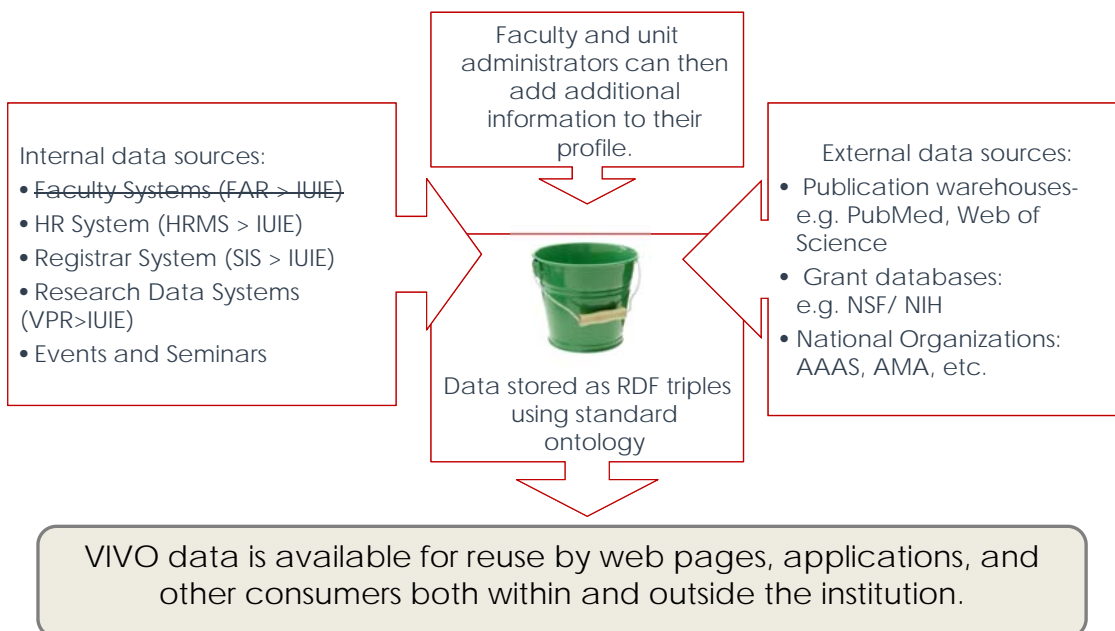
Faculty and unit administrators can then add additional information to their profile.

Internal data sources:
• ~~Faculty Systems (FAR > IUIE)~~
• HR System (HRMS > IUIE)
• Registrar System (SIS > IUIE)
• Research Data Systems (VPR>IUIE)
• Events and Seminars

External data sources:
• Publication warehouses- e.g. PubMed, Web of Science
• Grant databases: e.g. NSF/ NIH
• National Organizations: AAAS, AMA, etc.

Data stored as RDF triples using standard ontology

VIVO data is available for reuse by web pages, applications, and other consumers both within and outside the institution.